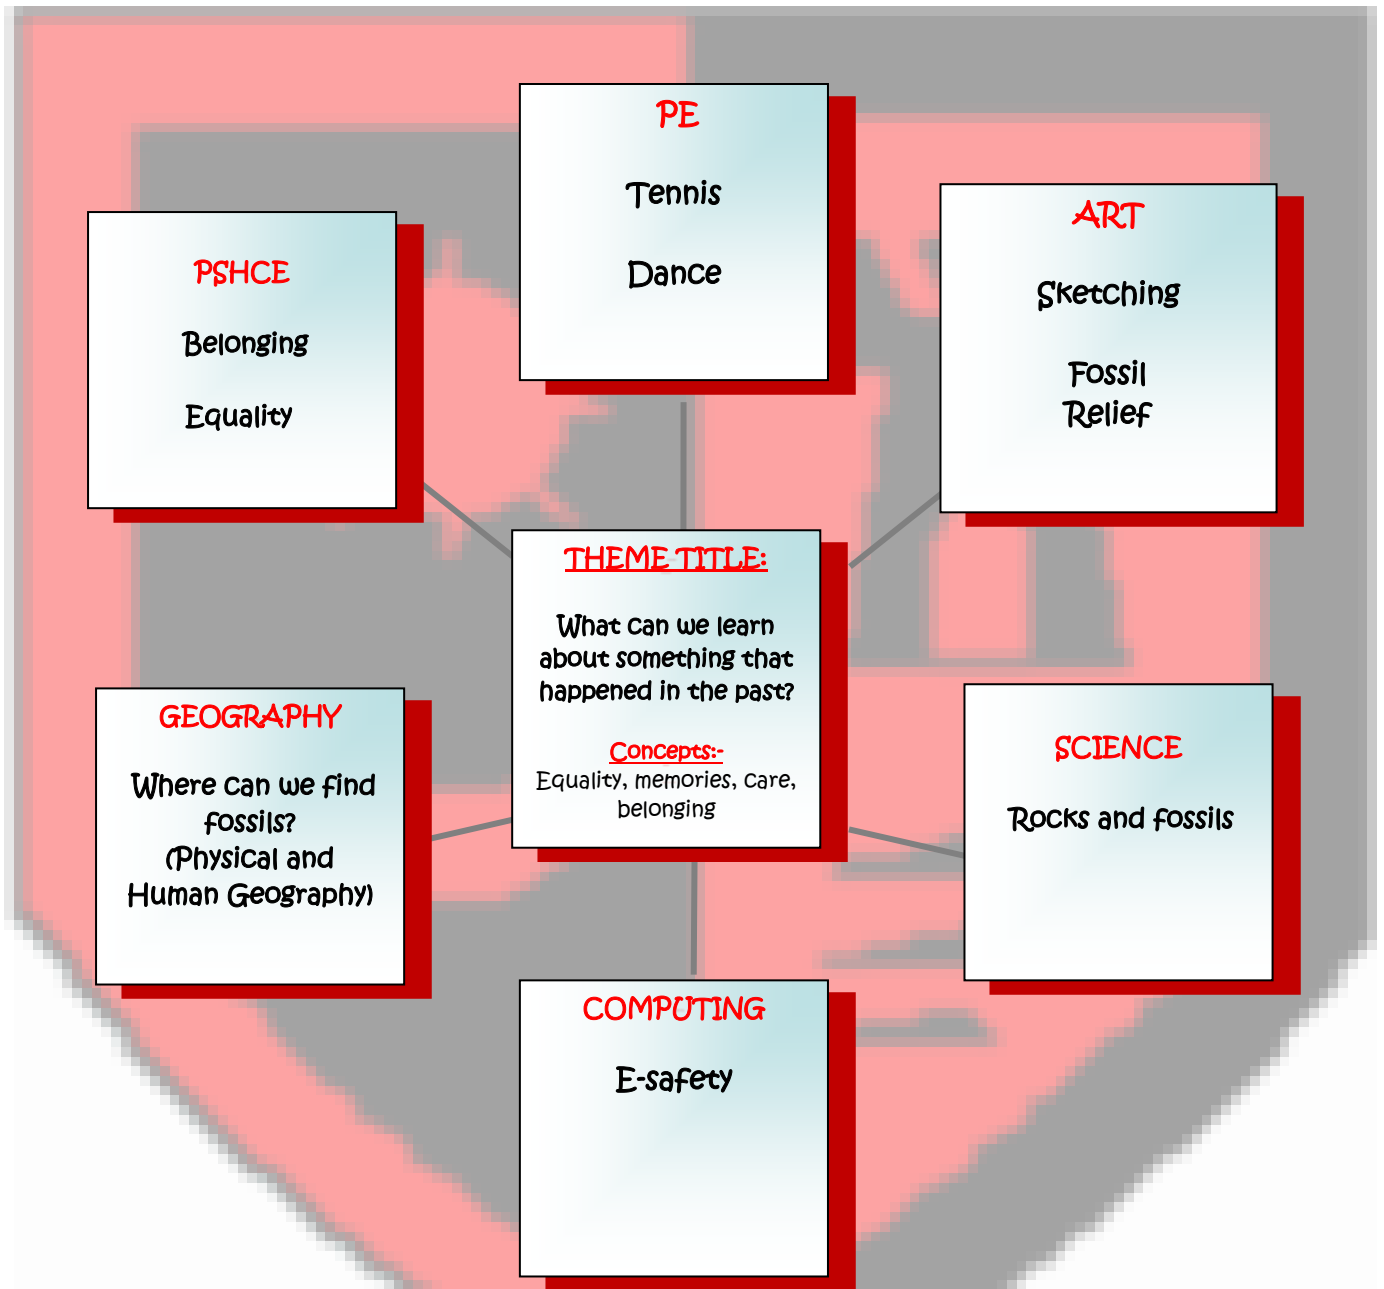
PE

Tennis

Dance

PSHCE

Belonging

Equality

ART

Sketching

Fossil Relief

THEME TITLE:

What can we learn about something that happened in the past?

Concepts:-
Equality, memories, care, belonging

GEOGRAPHY

Where can we find fossils? (Physical and Human Geography)

SCIENCE

Rocks and fossils

COMPUTING

E-safety